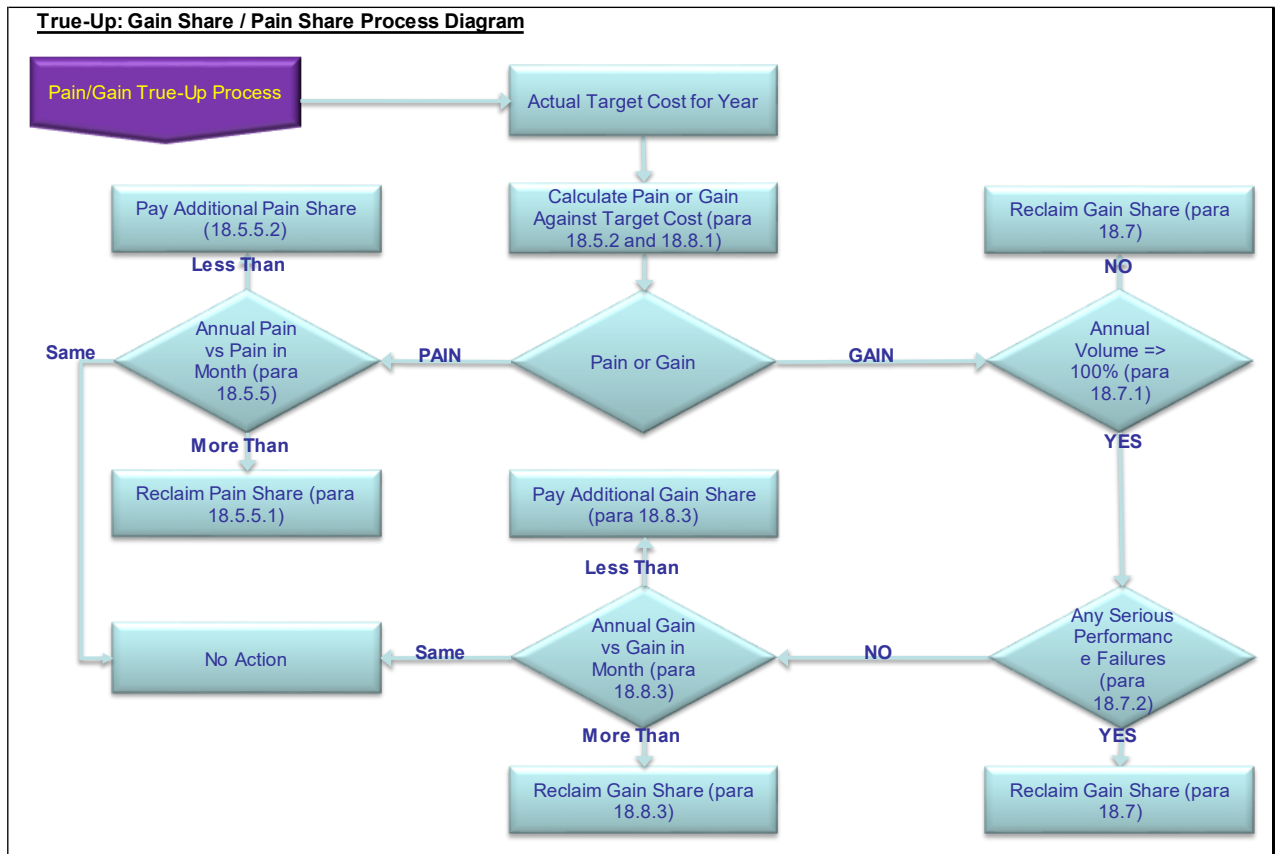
True-Up: Gain Share / Pain Share Process Diagram

Pain/Gain True-Up Process

Actual Target Cost for Year

Pay Additional Pain Share (18.5.5.2)

Calculate Pain or Gain Against Target Cost (para 18.5.2 and 18.8.1)

Reclaim Gain Share (para 18.7)

Less Than

NO

Same

Annual Pain vs Pain in Month (para 18.5.5)

PAIN

Pain or Gain

GAIN

Annual Volume => 100% (para 18.7.1)

More Than

YES

Reclaim Pain Share (para 18.5.5.1)

Pay Additional Gain Share (para 18.8.3)

Less Than

No Action

Same

Annual Gain vs Gain in Month (para 18.8.3)

NO

Any Serious Performanc e Failures (para 18.7.2)

More Than

YES

Reclaim Gain Share (para 18.8.3)

Reclaim Gain Share (para 18.7)